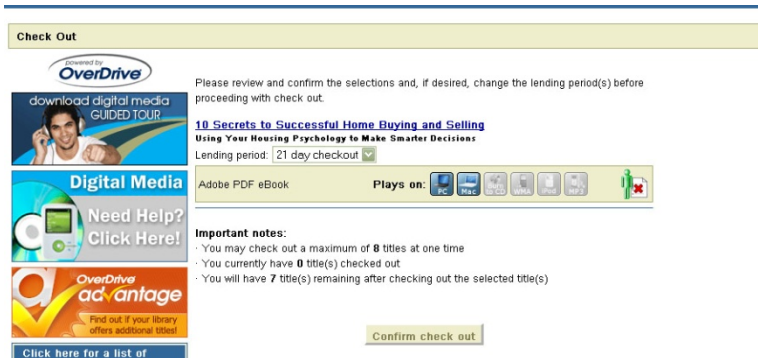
Check Out

powered by
OverDrive

download digital media
GUIDED TOUR

Digital Media
Need Help?
Click Here!

OverDrive
advantage
Find out if your library offers additional titles!

Click here for a list of

Please review and confirm the selections and, if desired, change the lending period(s) before proceeding with check out.

10 Secrets to Successful Home Buying and Selling
Using Your Housing Psychology to Make Smarter Decisions

Lending period: 21 day checkout

Adobe PDF eBook Plays on: PC Mac Burn CD WMA iPod MP3

Important notes:
· You may check out a maximum of 8 titles at one time
· You currently have 0 title(s) checked out
· You will have 7 title(s) remaining after checking out the selected title(s)

Confirm check out